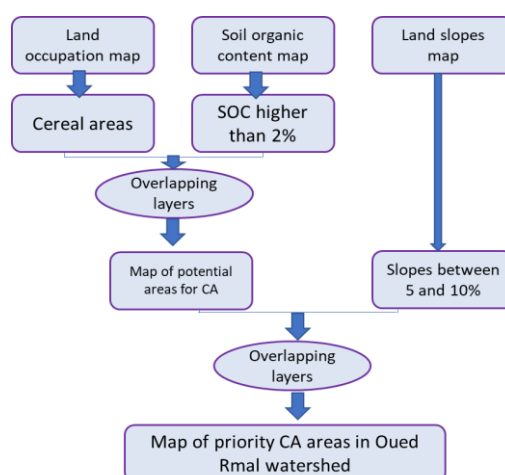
Land occupation map

Soil organic content map

Land slopes map

Cereal areas

SOC higher than 2%

Overlapping layers

Map of potential areas for CA

Slopes between 5 and 10%

Overlapping layers

Map of priority CA areas in Oued Rmal watershed